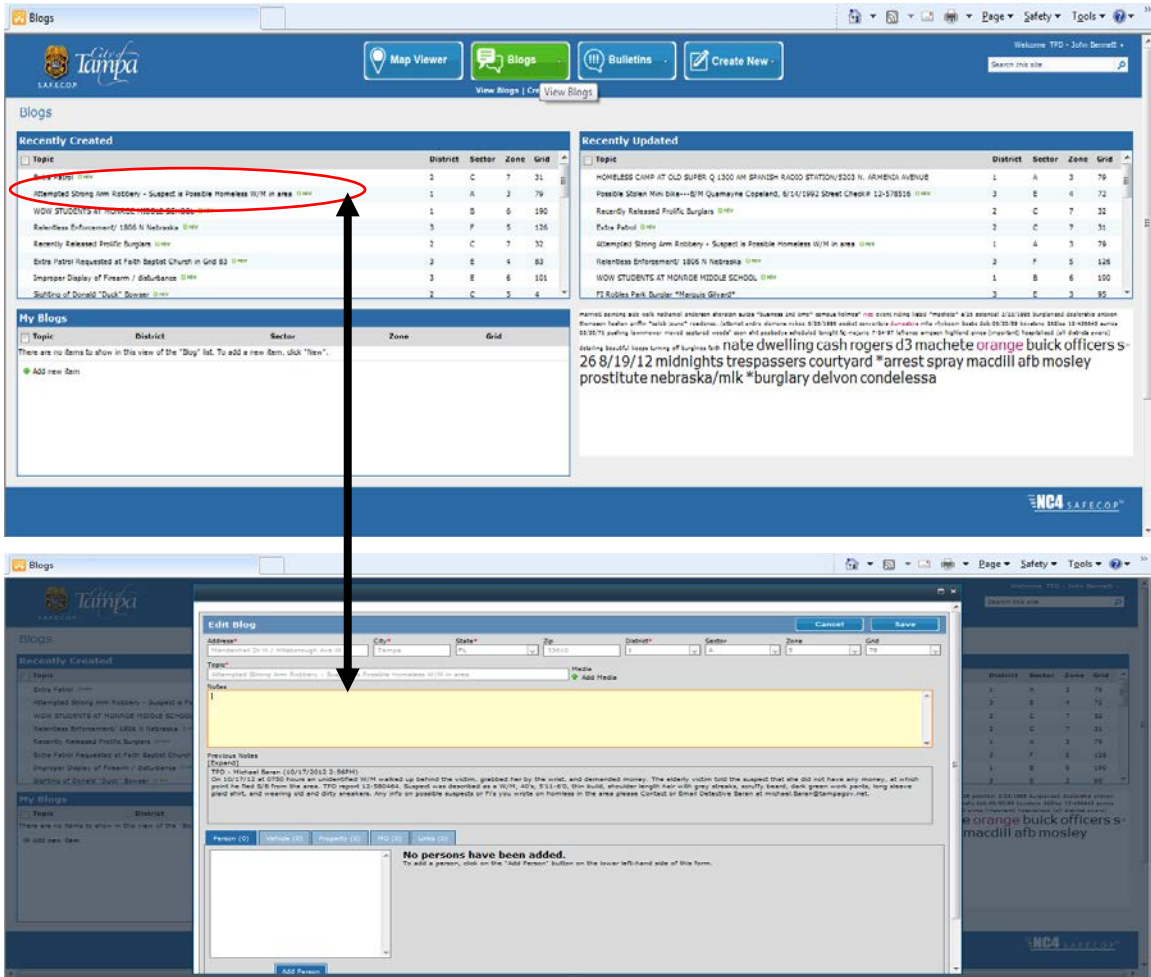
Blogs

Page ▾ Safety ▾ Tools ▾

City of Tampa
SAFECOP

Map Viewer
Blogs
Bulletins
Create New

Welcome TPD - John Bennett ▾
Search this site

View Blogs | Cr View Blogs

Blogs

Recently Created

| Topic | District | Sector | Zone | Grid |
|---|---|---|---|---|
| Extra Patrol NEW | 2 | C | 7 | 31 |
| Attempted Strong Arm Robbery - Suspect is Possible Homeless W/M in area NEW | 1 | A | 3 | 79 |
| WOW STUDENTS AT MONROE MIDDLE SCHOOL NEW | 1 | B | 6 | 190 |
| Relentless Enforcement/ 1806 N Nebraska NEW | 3 | F | 5 | 126 |
| Recently Released Prolific Burglars | 2 | C | 7 | 32 |
| Extra Patrol Requested at Faith Baptist Church in Grid 83 NEW | 3 | E | 4 | 83 |
| Improper Display of Firearm / disturbance NEW | 3 | E | 6 | 101 |
| Sighting of Donald "Duck" Bowser NEW | 2 | C | 5 | 4 |

Recently Updated

| Topic | District | Sector | Zone | Grid |
|---|---|---|---|---|
| HOMELESS CAMP AT OLD SUPER Q 1300 AM SPANISH RADIO STATION/5203 N. ARMENIA AVENUE | 1 | A | 3 | 79 |
| Possible Stolen Mini bike---B/M Quamayne Copeland, 6/14/1992 Street Check# 12-578516 NEW | 3 | E | 4 | 72 |
| Recently Released Prolific Burglars NEW | 2 | C | 7 | 32 |
| Extra Patrol NEW | 2 | C | 7 | 31 |
| Attempted Strong Arm Robbery - Suspect is Possible Homeless W/M in area NEW | 1 | A | 3 | 79 |
| Relentless Enforcement/ 1806 N Nebraska NEW | 3 | F | 5 | 126 |
| WOW STUDENTS AT MONROE MIDDLE SCHOOL NEW | 1 | B | 6 | 190 |
| FI Robles Park Burglar "Marquis Gilyard" | 3 | E | 3 | 95 |

My Blogs

| Topic | District | Sector | Zone | Grid |
|---|---|---|---|---|

There are no items to show in this view of the "Blog" list. To add a new item, click "New".

Add new item

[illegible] nate dwelling cash rogers d3 machete orange buick officers s-26 8/19/12 midnights trespassers courtyard *arrest spray macdill afb mosley prostitute nebraska/mlk *burglary delvon condelessa

NC4 SAFECOP

Blogs

Page ▾ Safety ▾ Tools ▾

Edit Blog

Cancel Save

Address* Mendenhall Dr N / Hillsborough Ave W
City* Tampa
State* FL
Zip 33610
District* 1
Sector* A
Zone 3
Grid 79

Topic* Attempted Strong Arm Robbery - Suspect is Possible Homeless W/M in area

Media
Add Media

Notes

Previous Notes
[Expand]
TPD - Michael Seren (10/17/2012 3:56PM)
On 10/17/12 at 0750 hours an unidentified W/M walked up behind the victim, grabbed her by the wrist, and demanded money. The elderly victim told the suspect that she did not have any money, at which point he fled S/B from the area. TPD report 12-580464. Suspect was described as a W/M, 40's, 5'11-6'0, thin build, shoulder length hair with grey streaks, scruffy beard, dark green work pants, long sleeve plaid shirt, and wearing old and dirty sneakers. Any info on possible suspects or FI's you write on homeless in the area please Contact or Email Detective Seren at Michael.Seren@tampagov.net.

Person (0) Vehicle (0) Property (0) MO (0) Links (0)

No persons have been added.
To add a person, click on the "Add Person" button on the lower left-hand side of this form.

Add Person

e orange buick officers s-
macdill afb mosley

NC4 SAFECOP